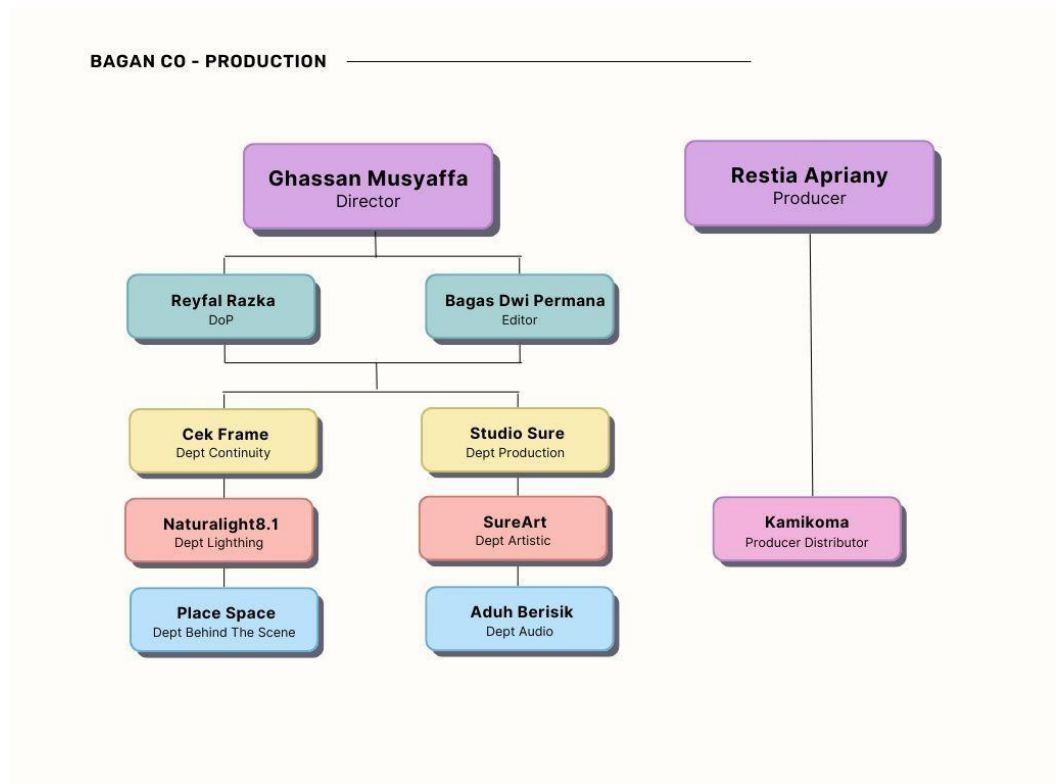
BAGAN CO - PRODUCTION

Ghassan Musyaffa
Director

Restia Apriany
Producer

Reyfal Razka
DoP

Bagas Dwi Permana
Editor

Cek Frame
Dept Continuity

Studio Sure
Dept Production

Naturalight8.1
Dept Lighthing

SureArt
Dept Artistic

Kamikoma
Producer Distributor

Place Space
Dept Behind The Scene

Aduh Berisik
Dept Audio